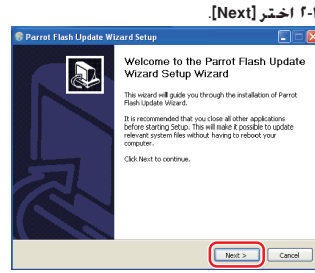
٢-١ اختر [Next].

Parrot Flash Update Wizard Setup

Welcome to the Parrot Flash Update Wizard Setup Wizard

This wizard will guide you through the installation of Parrot Flash Update Wizard.

It is recommended that you close all other applications before starting Setup. This will make it possible to update relevant system files without having to reboot your computer.

Click Next to continue.

Next >
Cancel